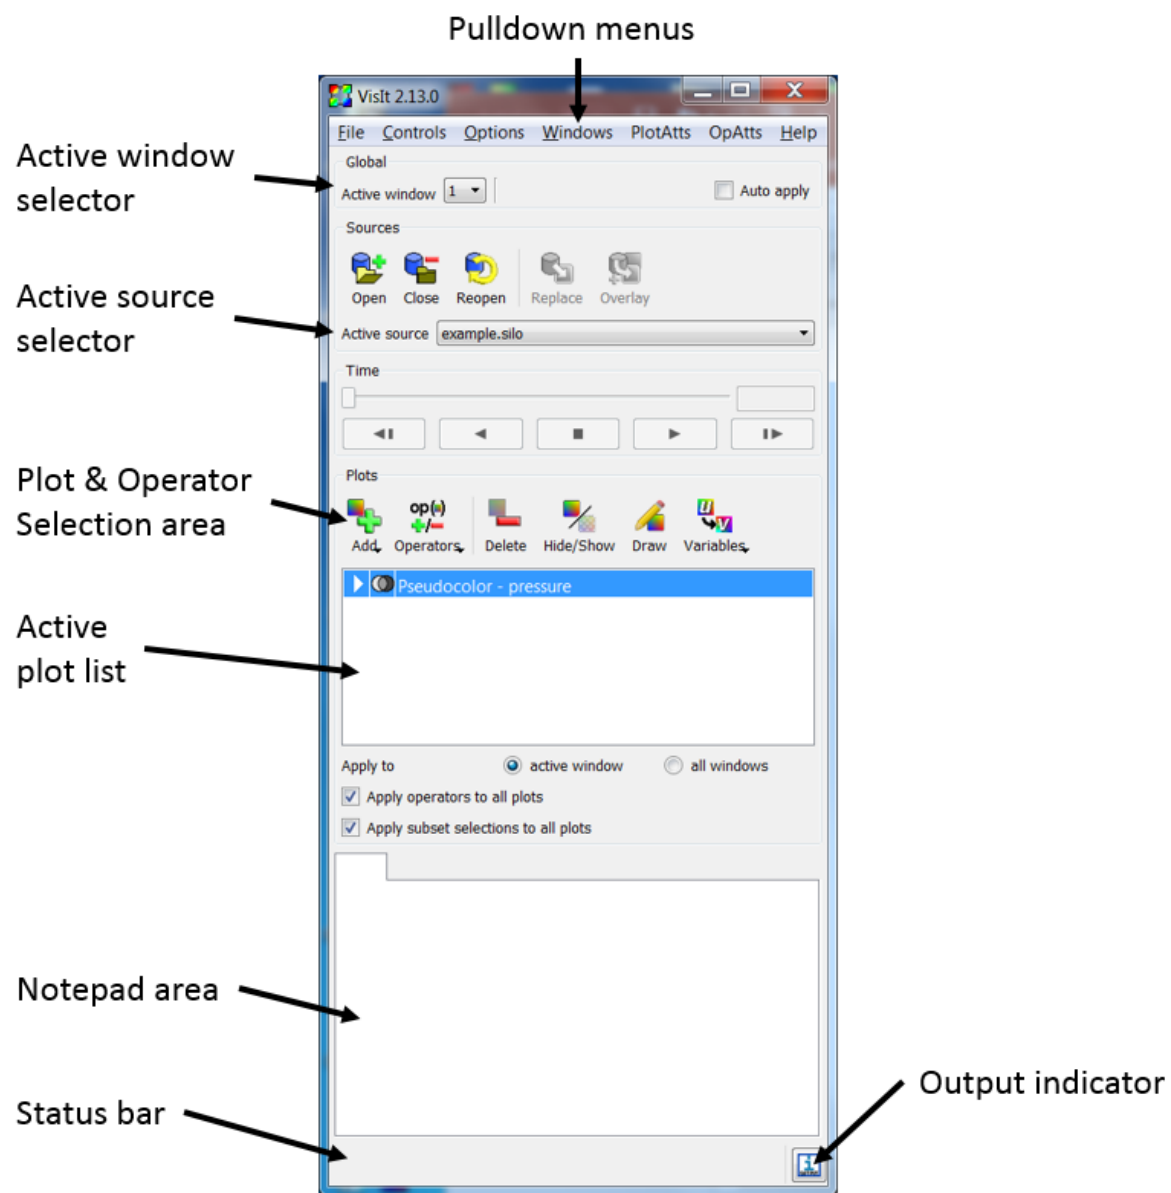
Pulldown menus

Active window selector

Active source selector

Plot & Operator Selection area

Active plot list

Notepad area

Status bar

Output indicator

VisIt 2.13.0

File Controls Options Windows PlotAtts OpAtts Help

Global

Active window 1

Auto apply

Sources

Open Close Reopen Replace Overlay

Active source example.silo

Time

Plots

Add Operators Delete Hide/Show Draw Variables

Pseudocolor - pressure

Apply to active window all windows

Apply operators to all plots

Apply subset selections to all plots